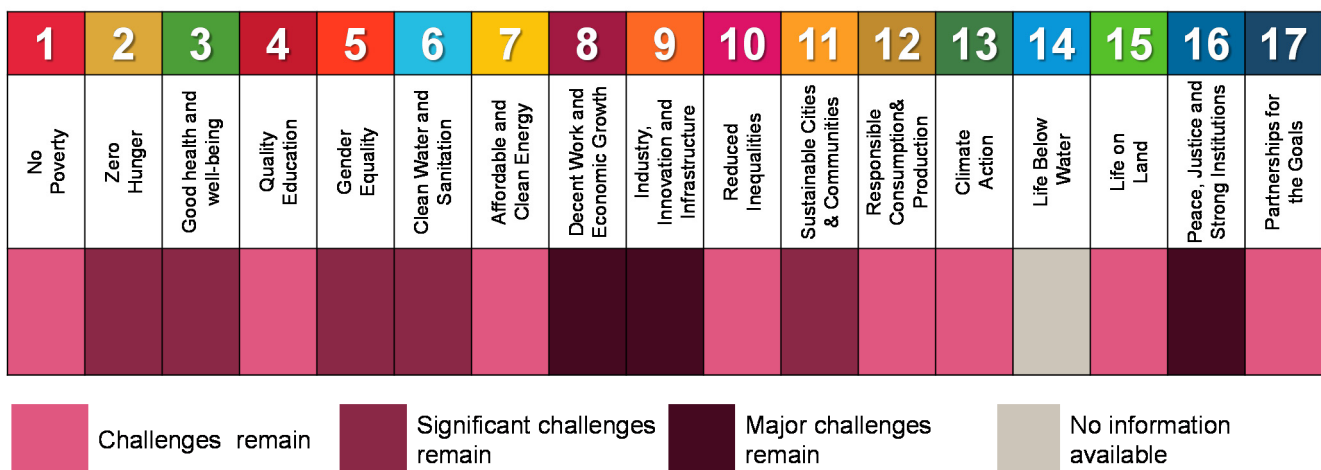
| 1 | 2 | 3 | 4 | 5 | 6 | 7 | 8 | 9 | 10 | 11 | 12 | 13 | 14 | 15 | 16 | 17 |
|---|---|---|---|---|---|---|---|---|---|---|---|---|---|---|---|---|
| No Poverty | Zero Hunger | Good health and well-being | Quality Education | Gender Equality | Clean Water and Sanitation | Affordable and Clean Energy | Decent Work and Economic Growth | Industry, Innovation and Infrastructure | Reduced Inequalities | Sustainable Cities & Communities | Responsible Consumption& Production | Climate Action | Life Below Water | Life on Land | Peace, Justice and Strong Institutions | Partnerships for the Goals |

Challenges remain

Significant challenges remain

Major challenges remain

No information available